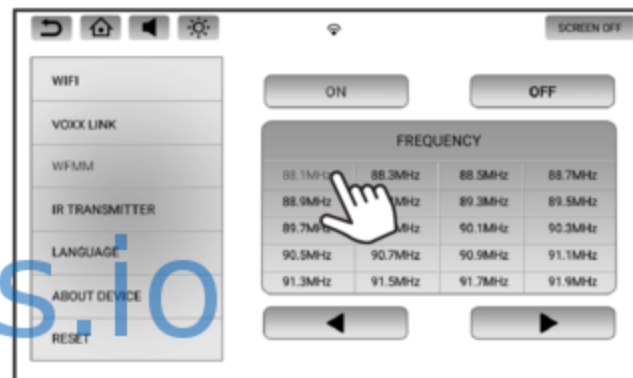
SCREEN OFF

WIFI
VOXX LINK
WFMM
IR TRANSMITTER
LANGUAGE
ABOUT DEVICE
RESET

ON
OFF

FREQUENCY

| 88.1MHz | 88.3MHz | 88.5MHz | 88.7MHz |
|---|---|---|---|
| 88.9MHz | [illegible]MHz | 89.3MHz | 89.5MHz |
| 89.7MHz | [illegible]MHz | 90.1MHz | 90.3MHz |
| 90.5MHz | 90.7MHz | 90.9MHz | 91.1MHz |
| 91.3MHz | 91.5MHz | 91.7MHz | 91.9MHz |

s.io